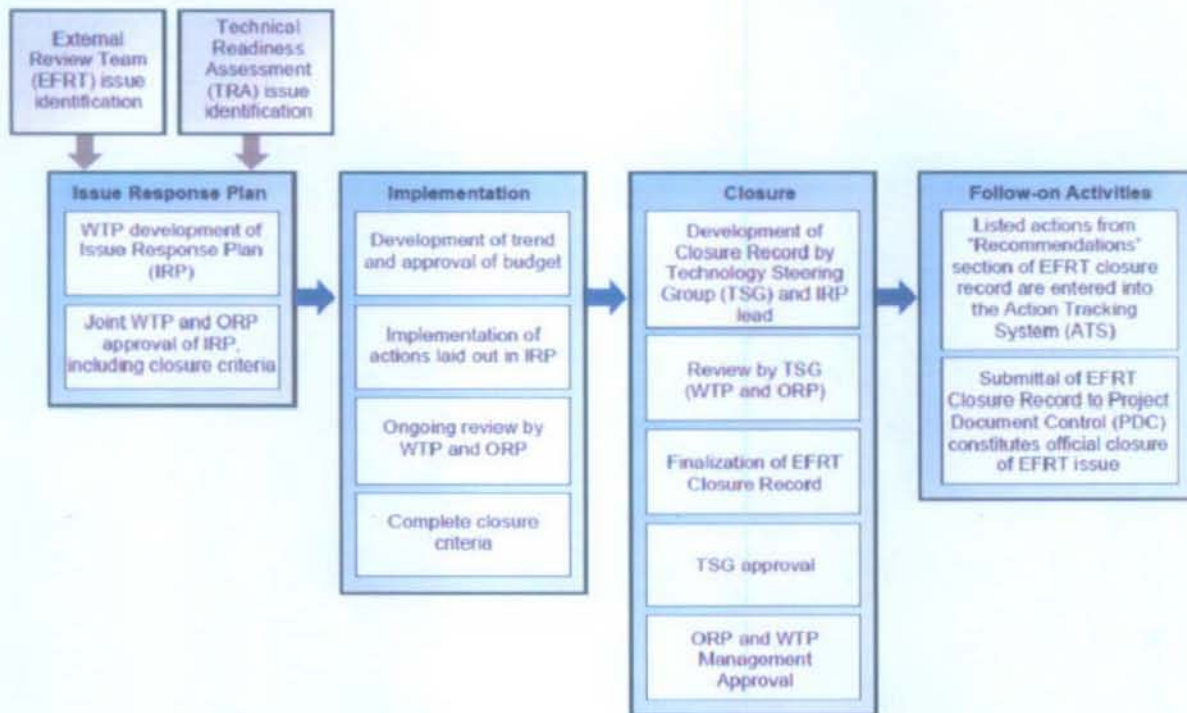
External Review Team (EFRT) issue identification

Technical Readiness Assessment (TRA) issue identification

Issue Response Plan

WTP development of Issue Response Plan (IRP)

Joint WTP and ORP approval of IRP, including closure criteria

Implementation

Development of trend and approval of budget

Implementation of actions laid out in IRP

Ongoing review by WTP and ORP

Complete closure criteria

Closure

Development of Closure Record by Technology Steering Group (TSG) and IRP lead

Review by TSG (WTP and ORP)

Finalization of EFRT Closure Record

TSG approval

ORP and WTP Management Approval

Follow-on Activities

Listed actions from "Recommendations" section of EFRT closure record are entered into the Action Tracking System (ATS)

Submittal of EFRT Closure Record to Project Document Control (PDC) constitutes official closure of EFRT issue